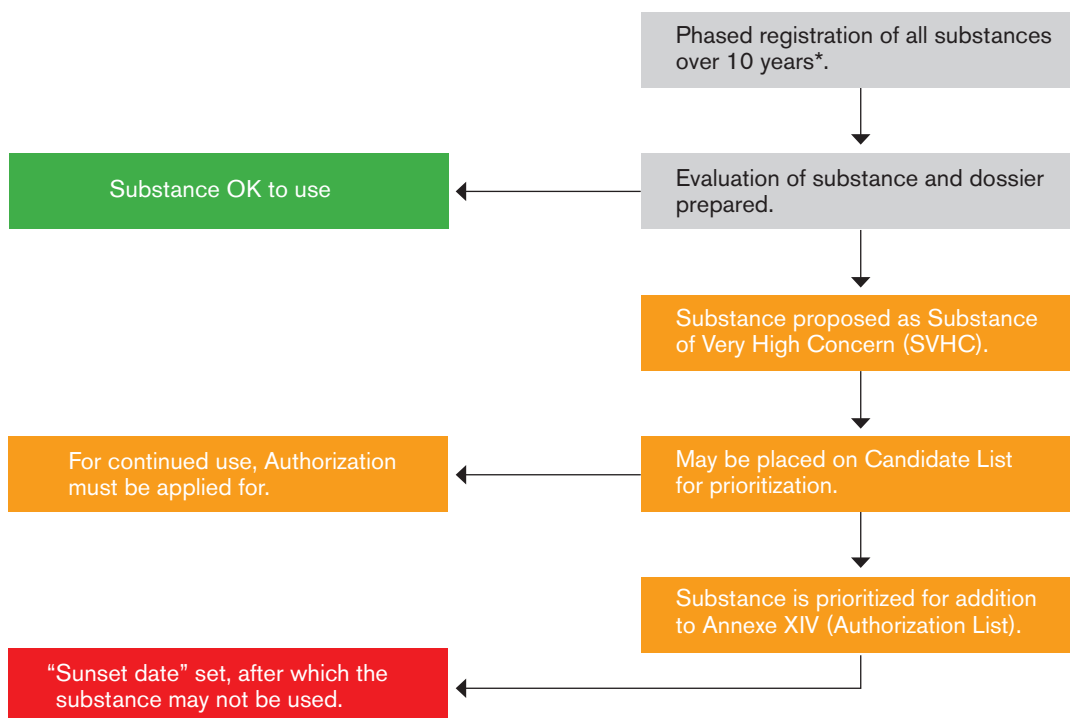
Phased registration of all substances over 10 years*.

Substance OK to use

Evaluation of substance and dossier prepared.

Substance proposed as Substance of Very High Concern (SVHC).

For continued use, Authorization must be applied for.

May be placed on Candidate List for prioritization.

Substance is prioritized for addition to Annexe XIV (Authorization List).

“Sunset date” set, after which the substance may not be used.